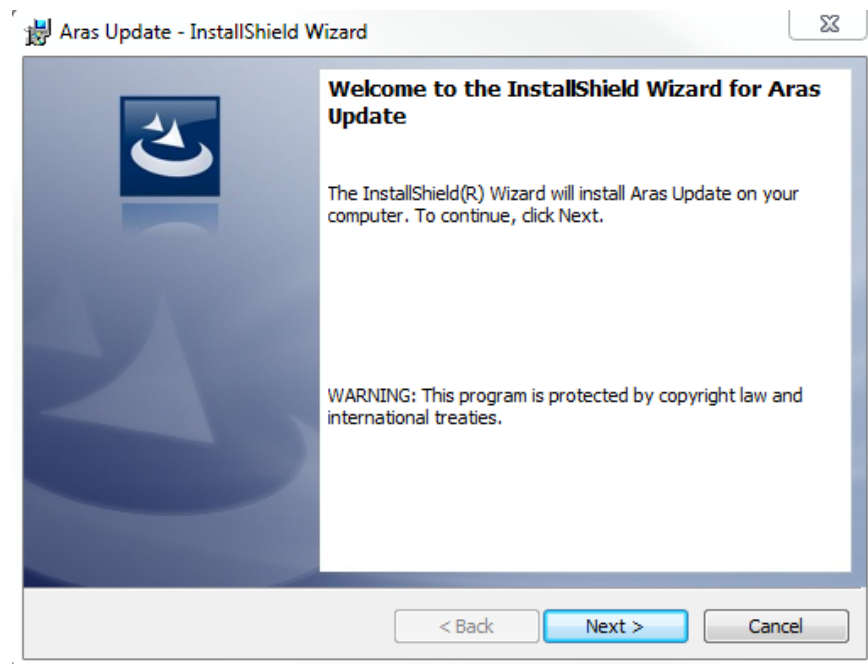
Aras Update - InstallShield Wizard

Welcome to the InstallShield Wizard for Aras Update

The InstallShield(R) Wizard will install Aras Update on your computer. To continue, click Next.

WARNING: This program is protected by copyright law and international treaties.

< Back

Next >

Cancel